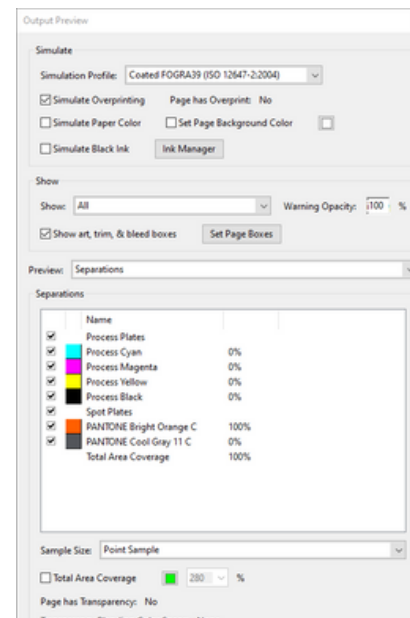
Output Preview

Simulate

Simulation Profile: Coated FOGRA39 (ISO 12647-2:2004)

Simulate Overprinting Page has Overprint: No

Simulate Paper Color Set Page Background Color

Simulate Black Ink Ink Manager

Show

Show: All

Warning Opacity: 100 %

Show art, trim, & bleed boxes Set Page Boxes

Preview: Separations

Separations

| | Name | |
|---|---|---|
| | Process Plates | |
| | Process Cyan | 0% |
| | Process Magenta | 0% |
| | Process Yellow | 0% |
| | Process Black | 0% |
| | Spot Plates | |
| | PANTONE Bright Orange C | 100% |
| | PANTONE Cool Gray 11 C | 0% |
| | Total Area Coverage | 100% |

Sample Size: Point Sample

Total Area Coverage 280 %

Page has Transparency: No

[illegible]